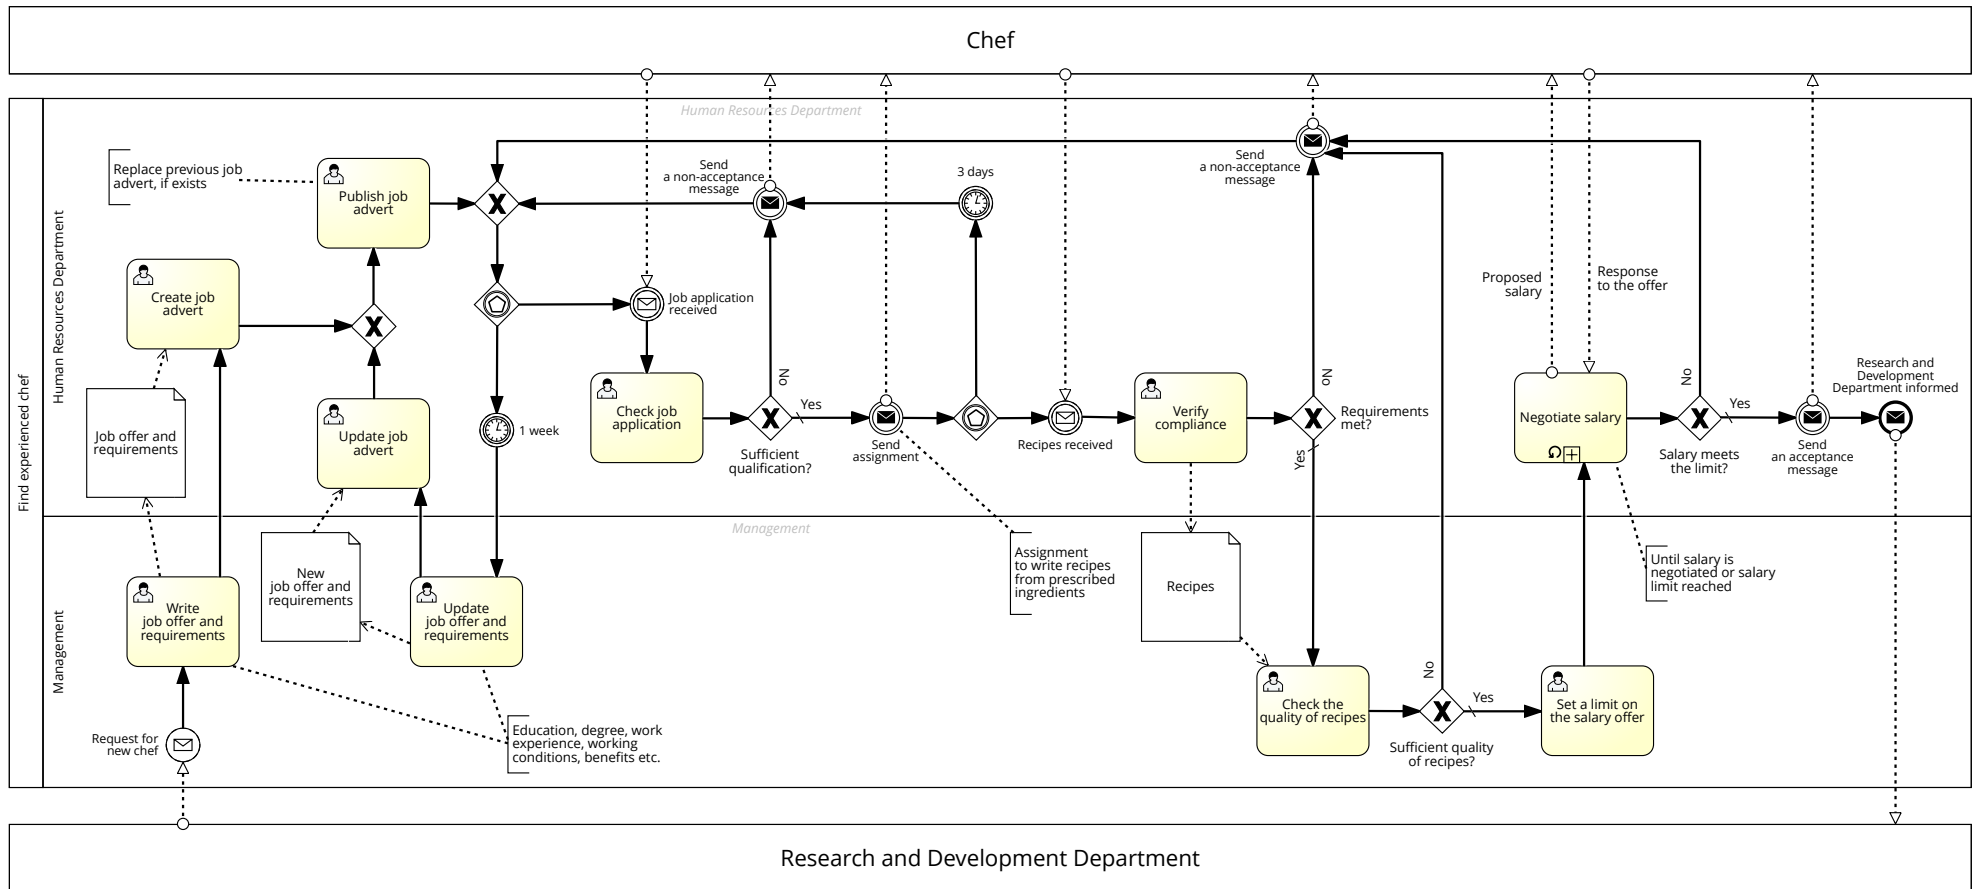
Chef

Find experienced chef

Human Resources Department

Human Resources Department

Replace previous job advert, if exists

Publish job advert

Create job advert

Job offer and requirements

Update job advert

Send a non-acceptance message

3 days

Job application received

1 week

Check job application

No

Yes

Sufficient qualification?

Send assignment

Recipes received

Verify compliance

Send a non-acceptance message

No

Requirements met?

Yes

Proposed salary

Response to the offer

Negotiate salary

No

Yes

Salary meets the limit?

Send an acceptance message

Research and Development Department informed

Management

Management

Write job offer and requirements

New job offer and requirements

Update job offer and requirements

Assignment to write recipes from prescribed ingredients

Recipes

Until salary is negotiated or salary limit reached

Request for new chef

Education, degree, work experience, working conditions, benefits etc.

Check the quality of recipes

No

Yes

Sufficient quality of recipes?

Set a limit on the salary offer

Research and Development Department